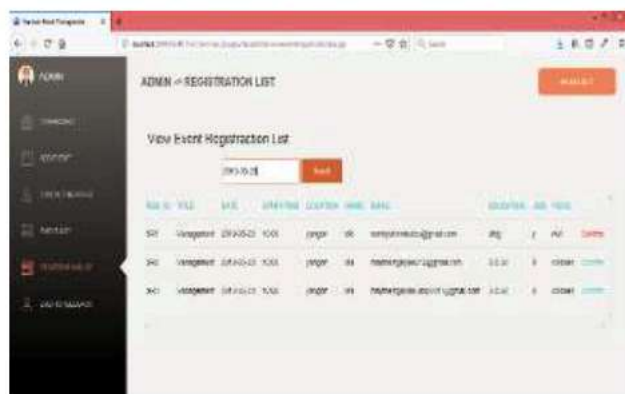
ADMIN
ADMIN -> REGISTRATION LIST
View Event Registration List
2015-05-23
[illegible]

| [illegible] | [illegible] | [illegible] | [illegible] | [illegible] | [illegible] | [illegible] | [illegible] | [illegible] | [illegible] | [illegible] |
|---|---|---|---|---|---|---|---|---|---|---|
| 340 | Management | 2015-05-23 | 10:00 | jangjar | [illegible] | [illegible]@gmail.com | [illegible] | 2 | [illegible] | Delete |
| 340 | Management | 2015-05-23 | 10:00 | jangjar | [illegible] | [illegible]@gmail.com | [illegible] | 5 | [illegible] | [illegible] |
| 340 | Management | 2015-05-23 | 10:00 | jangjar | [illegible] | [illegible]@gmail.com | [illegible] | 5 | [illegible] | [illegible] |